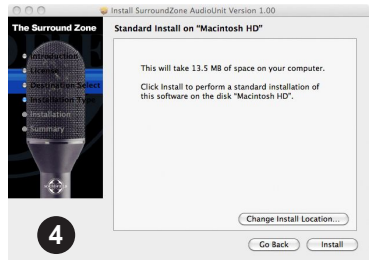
Install SurroundZone AudioUnit Version 1.00

The Surround Zone

Standard Install on "Macintosh HD"

Introduction
License
Destination Select
Installation Type
Installation
Summary

This will take 13.5 MB of space on your computer.

Click Install to perform a standard installation of this software on the disk "Macintosh HD".

4

Change Install Location...

Go Back

Install